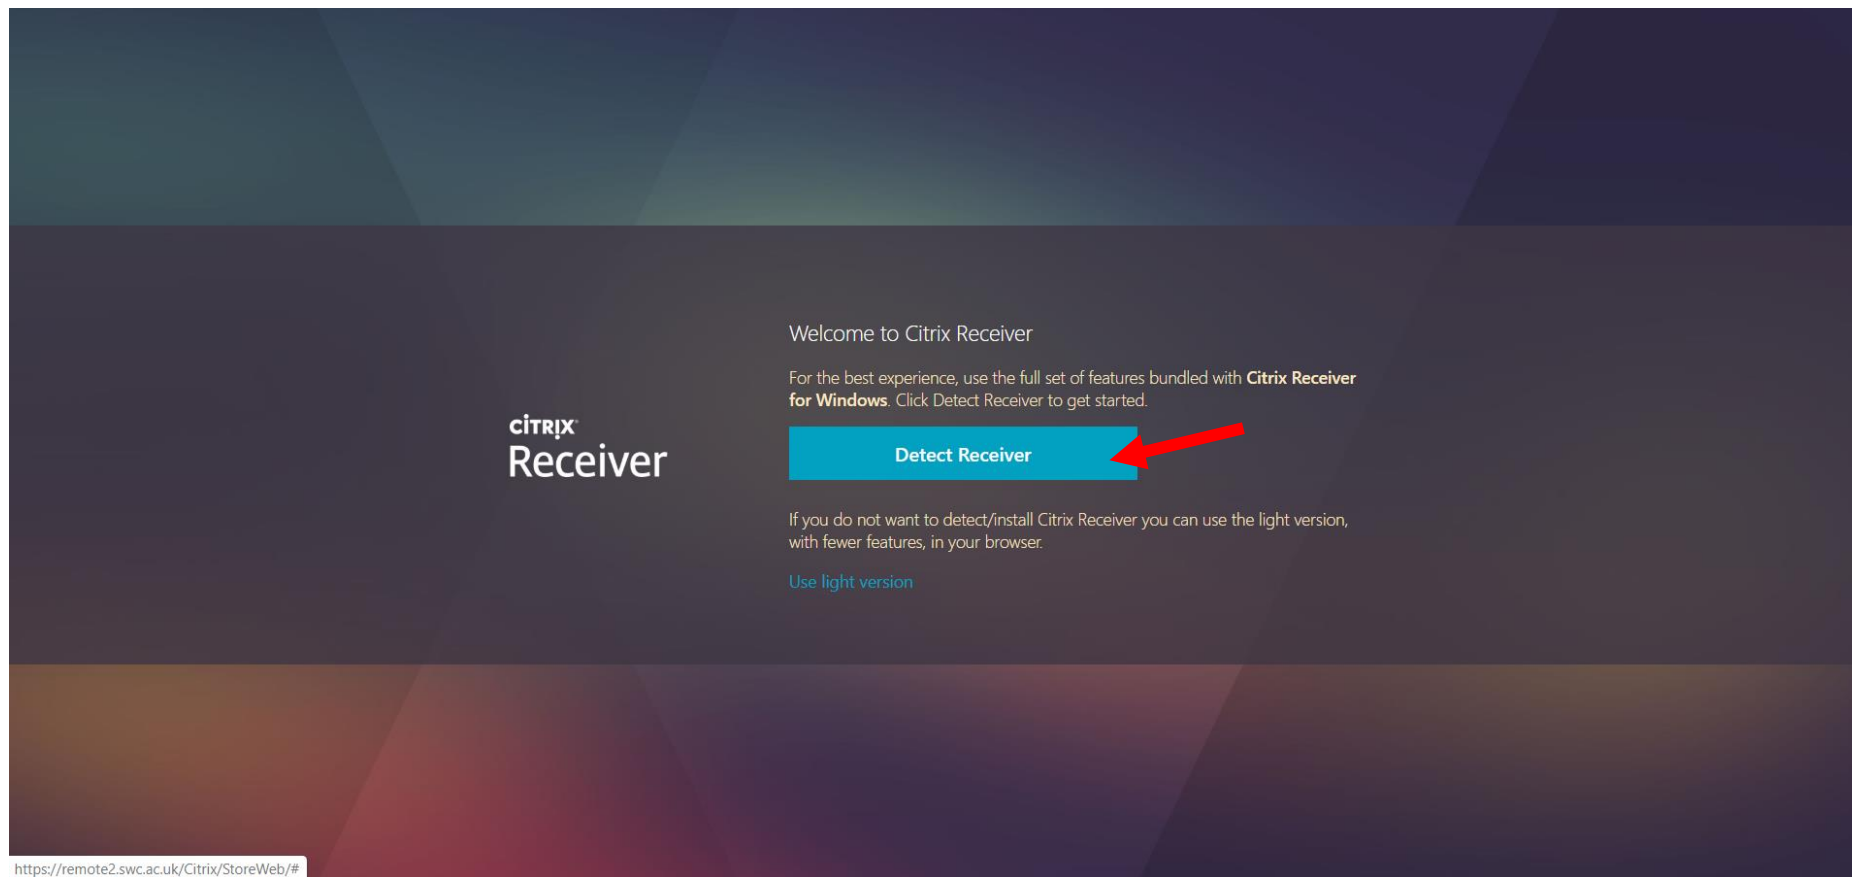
CiTRIX
Receiver

Welcome to Citrix Receiver

For the best experience, use the full set of features bundled with Citrix Receiver for Windows. Click Detect Receiver to get started.

Detect Receiver

If you do not want to detect/install Citrix Receiver you can use the light version, with fewer features, in your browser.

Use light version

https://remote2.swc.ac.uk/Citrix/StoreWeb/#